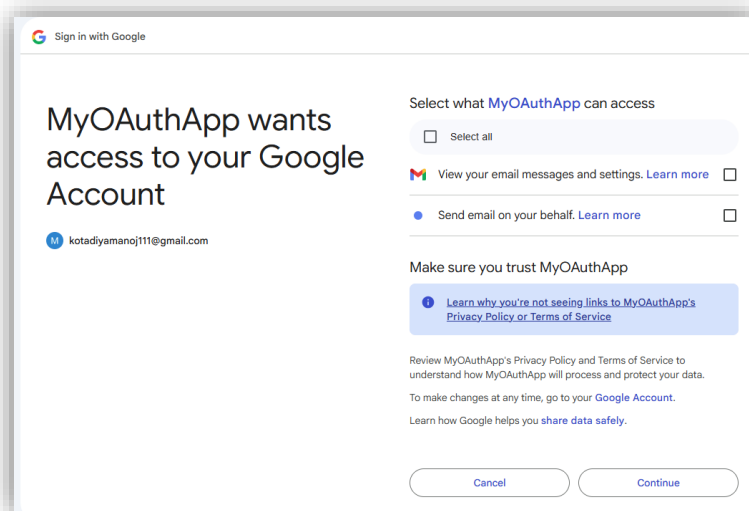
Sign in with Google

MyOAuthApp wants access to your Google Account

M kotadiyamanoj111@gmail.com

Select what MyOAuthApp can access

Select all

View your email messages and settings. Learn more

Send email on your behalf. Learn more

Make sure you trust MyOAuthApp

Learn why you're not seeing links to MyOAuthApp's Privacy Policy or Terms of Service

Review MyOAuthApp's Privacy Policy and Terms of Service to understand how MyOAuthApp will process and protect your data.

To make changes at any time, go to your Google Account.

Learn how Google helps you share data safely.

Cancel

Continue